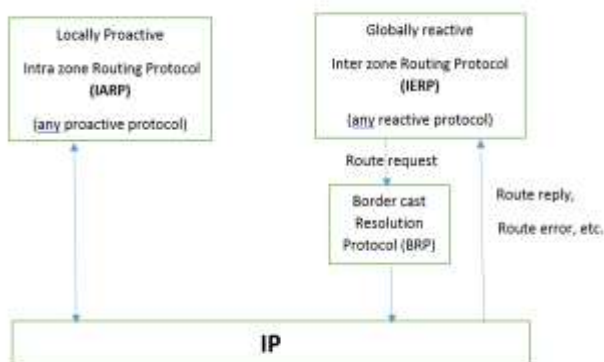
Locally Proactive

Intra zone Routing Protocol (IARP)

(any proactive protocol)

Globally reactive

Inter zone Routing Protocol (IERP)

(any reactive protocol)

Route request

Border cast Resolution Protocol (BRP)

Route reply,

Route error, etc.

IP